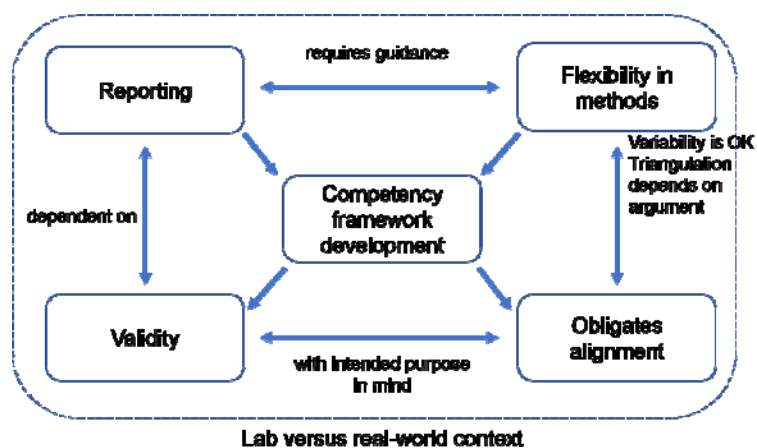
requires guidance

Reporting

Flexibility in methods

Variability is OK
Triangulation depends on argument

dependent on

Competency framework development

Validity

Obligates alignment

with intended purpose in mind

Lab versus real-world context